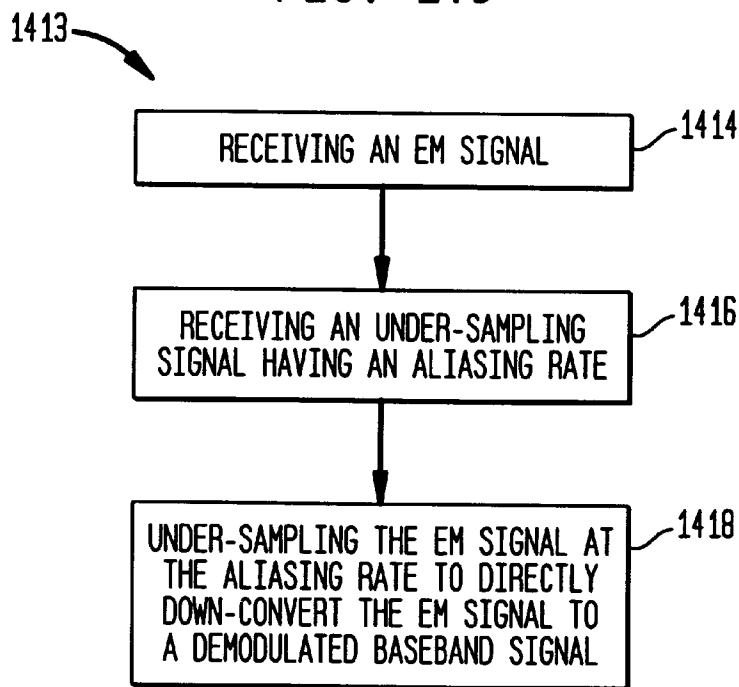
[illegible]

1413

RECEIVING AN EM SIGNAL

1414

RECEIVING AN UNDER-SAMPLING SIGNAL HAVING AN ALIASING RATE

1416

UNDER-SAMPLING THE EM SIGNAL AT THE ALIASING RATE TO DIRECTLY DOWN-CONVERT THE EM SIGNAL TO A DEMODULATED BASEBAND SIGNAL

1418